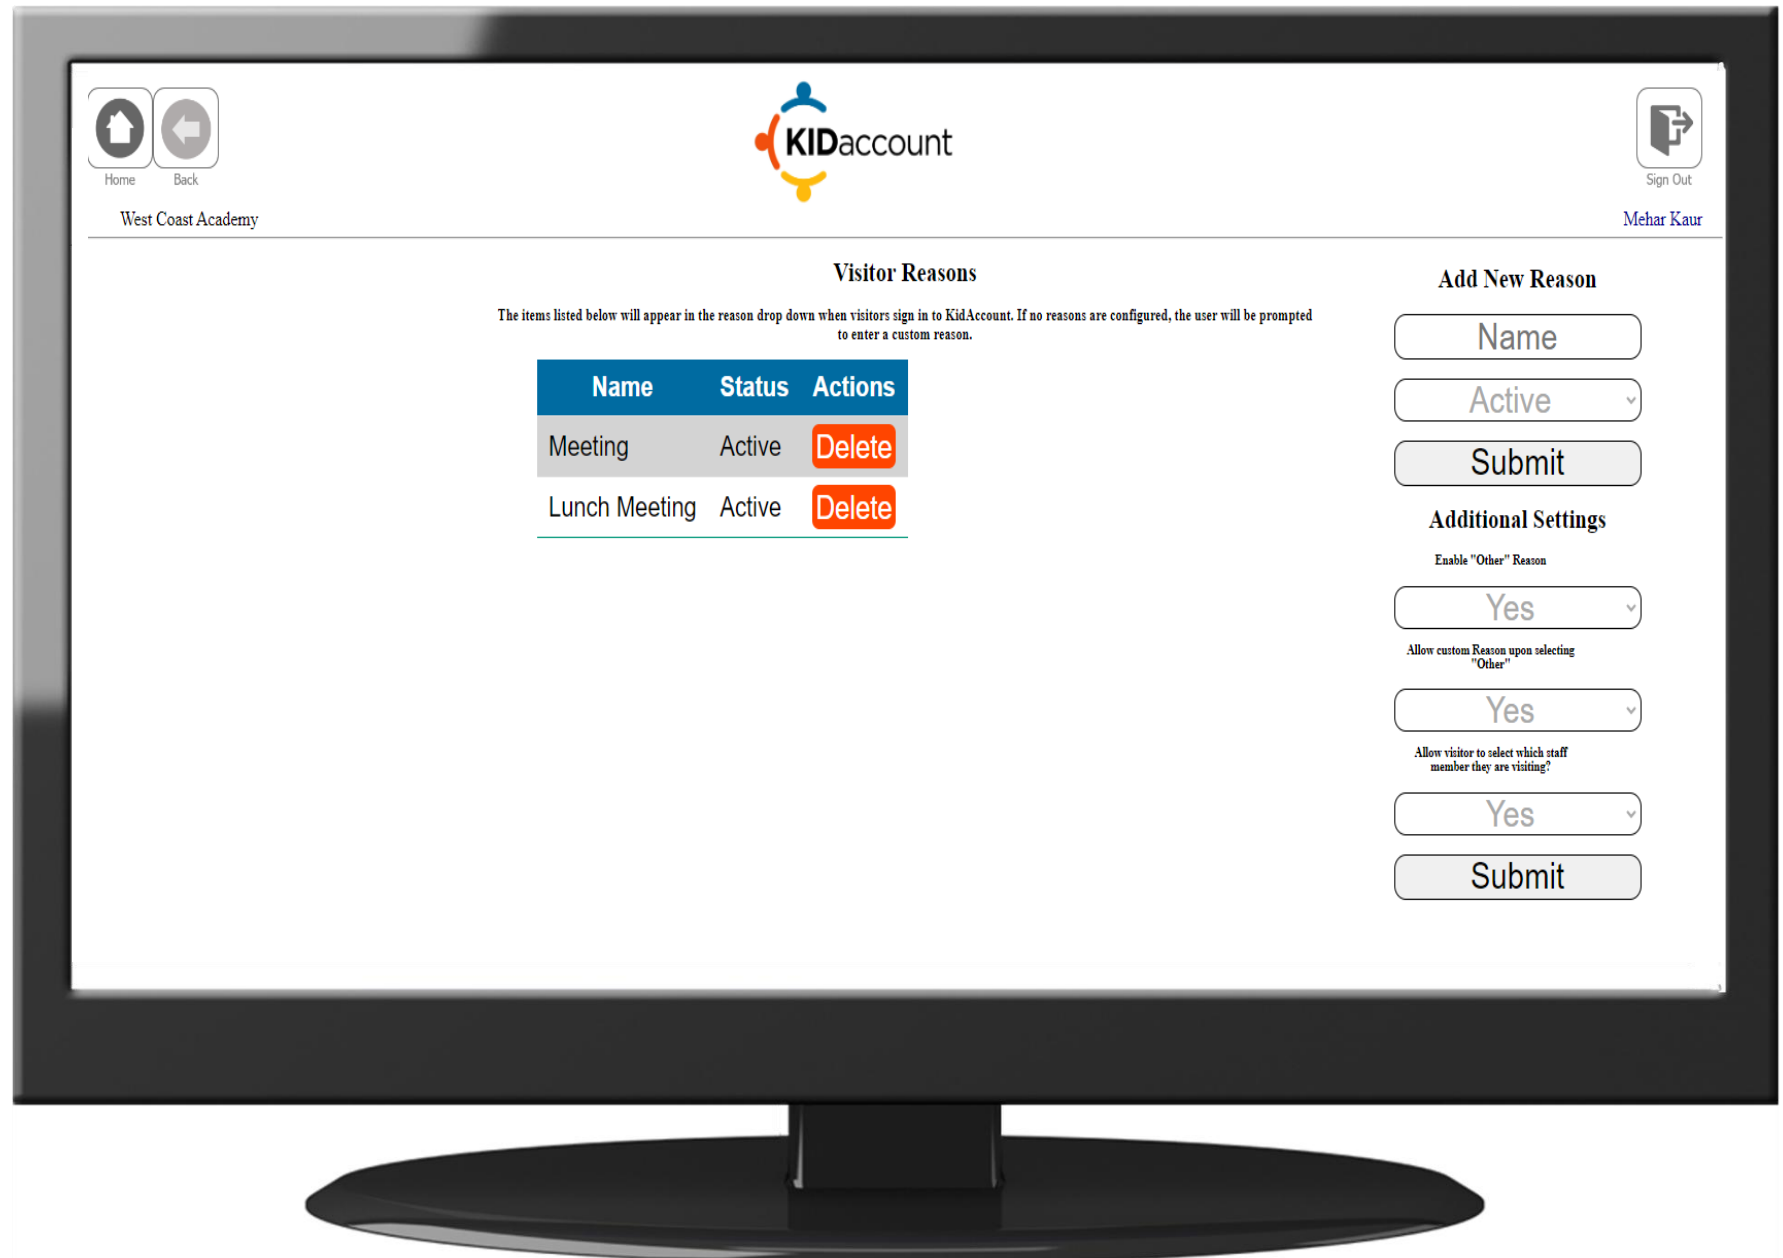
Home Back

KIDaccount

Sign Out

West Coast Academy

Mehar Kaur

Visitor Reasons

The items listed below will appear in the reason drop down when visitors sign in to KidAccount. If no reasons are configured, the user will be prompted to enter a custom reason.

| Name | Status | Actions |
|---|---|---|
| Meeting | Active | Delete |
| Lunch Meeting | Active | Delete |

Add New Reason

Name

Active

Submit

Additional Settings

Enable "Other" Reason

Yes

Allow custom Reason upon selecting "Other"

Yes

Allow visitor to select which staff member they are visiting?

Yes

Submit